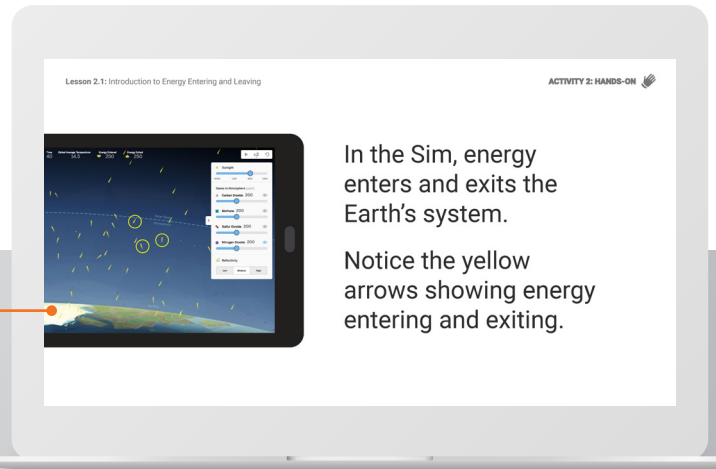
Lesson 2.1: Introduction to Energy Entering and Leaving

ACTIVITY 2: HANDS-ON

Time 40

Global Average Temperature 14.5

Energy Entered 200

Energy Exited 200

Sunlight

Gases in Atmosphere

Carbon Dioxide 200

Methane 200

Sulfur Dioxide 200

Nitrogen Dioxide 200

Reflectivity

In the Sim, energy enters and exits the Earth's system.

Notice the yellow arrows showing energy entering and exiting.